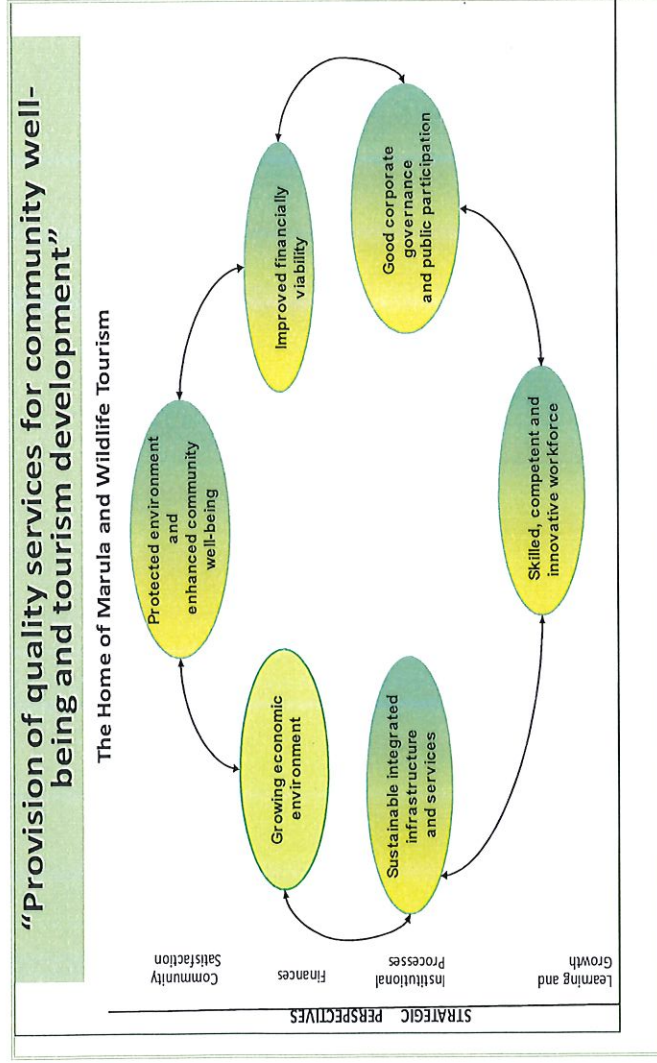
"Provision of quality services for community well-being and tourism development"

The Home of Marula and Wildlife Tourism

Protected environment and enhanced community well-being

Improved financially viability

Good corporate governance and public participation

Skilled, competent and innovative workforce

Sustainable integrated infrastructure and services

Growing economic environment

STRATEGIC PERSPECTIVES

Community Satisfaction

Finances

Institutional Processes

Learning and Growth